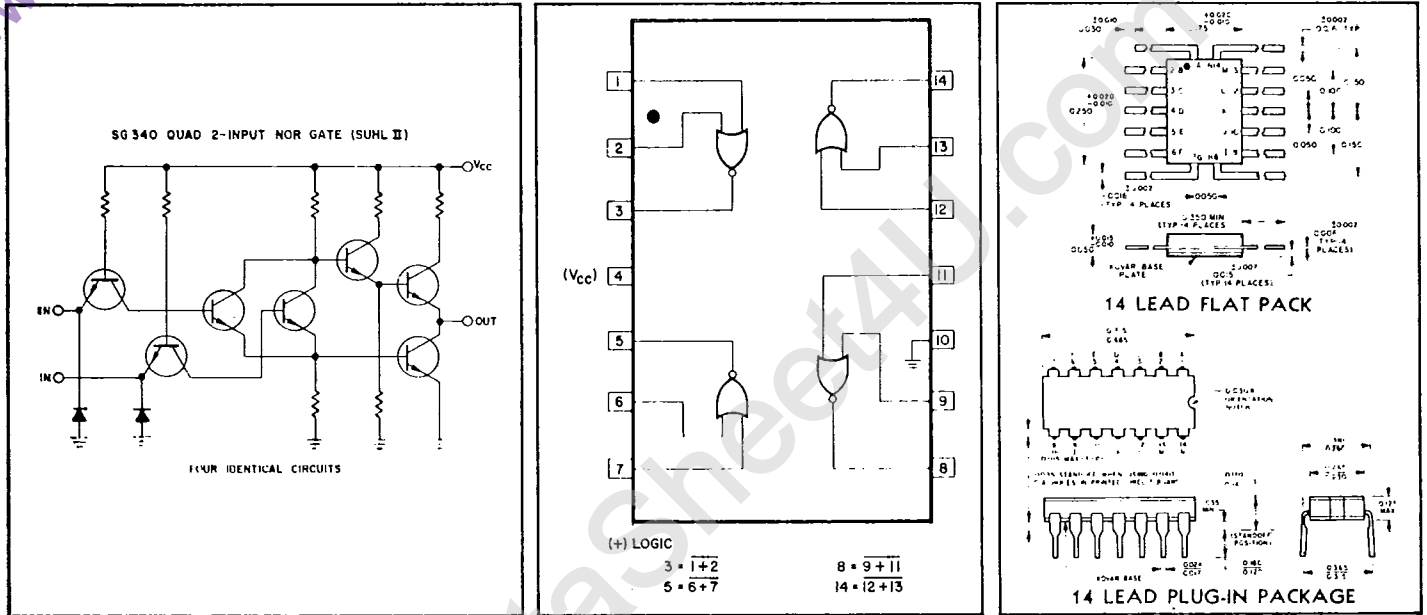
SG 340 QUAD 2-INPUT NOR GATE (SUHL II)

Vcc

EN

IN

OUT

FOUR IDENTICAL CIRCUITS

1
2
3
(Vcc) 4
5
6
7
14
13
12
11
10
9
8

(+) LOGIC

$3 = \overline{1+2}$
$5 = \overline{6+7}$
$8 = \overline{9+11}$
$14 = \overline{12+13}$

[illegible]

14 LEAD FLAT PACK

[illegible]

14 LEAD PLUG-IN PACKAGE

sheet4U.com